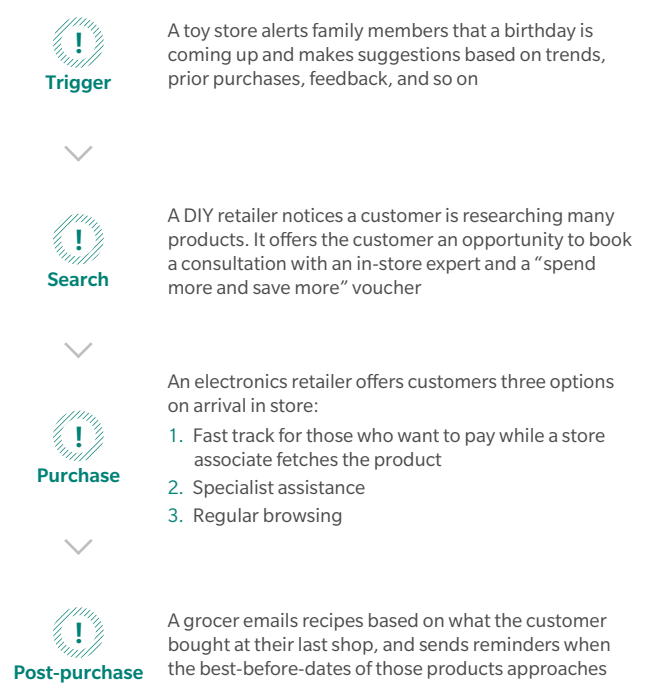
!
Trigger

A toy store alerts family members that a birthday is coming up and makes suggestions based on trends, prior purchases, feedback, and so on

!
Search

A DIY retailer notices a customer is researching many products. It offers the customer an opportunity to book a consultation with an in-store expert and a "spend more and save more" voucher

!
Purchase

An electronics retailer offers customers three options on arrival in store:
1. Fast track for those who want to pay while a store associate fetches the product
2. Specialist assistance
3. Regular browsing

!
Post-purchase

A grocer emails recipes based on what the customer bought at their last shop, and sends reminders when the best-before-dates of those products approaches